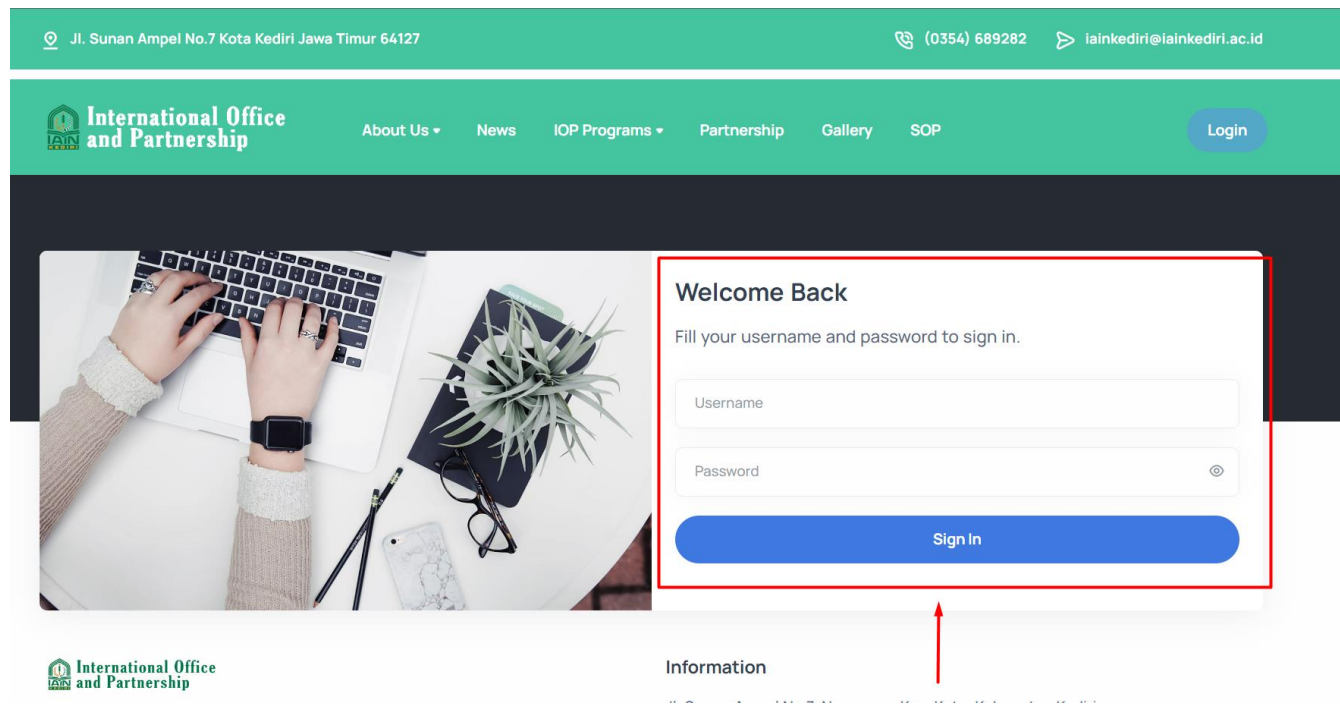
Jl. Sunan Ampel No.7 Kota Kediri Jawa Timur 64127

(0354) 689282

iainkediri@iainkediri.ac.id

IAIN KEDIRI International Office and Partnership

About Us ▾ News IOP Programs ▾ Partnership Gallery SOP

Login

Welcome Back

Fill your username and password to sign in.

Username

Password

Sign In

IAIN KEDIRI International Office and Partnership

Information

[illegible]